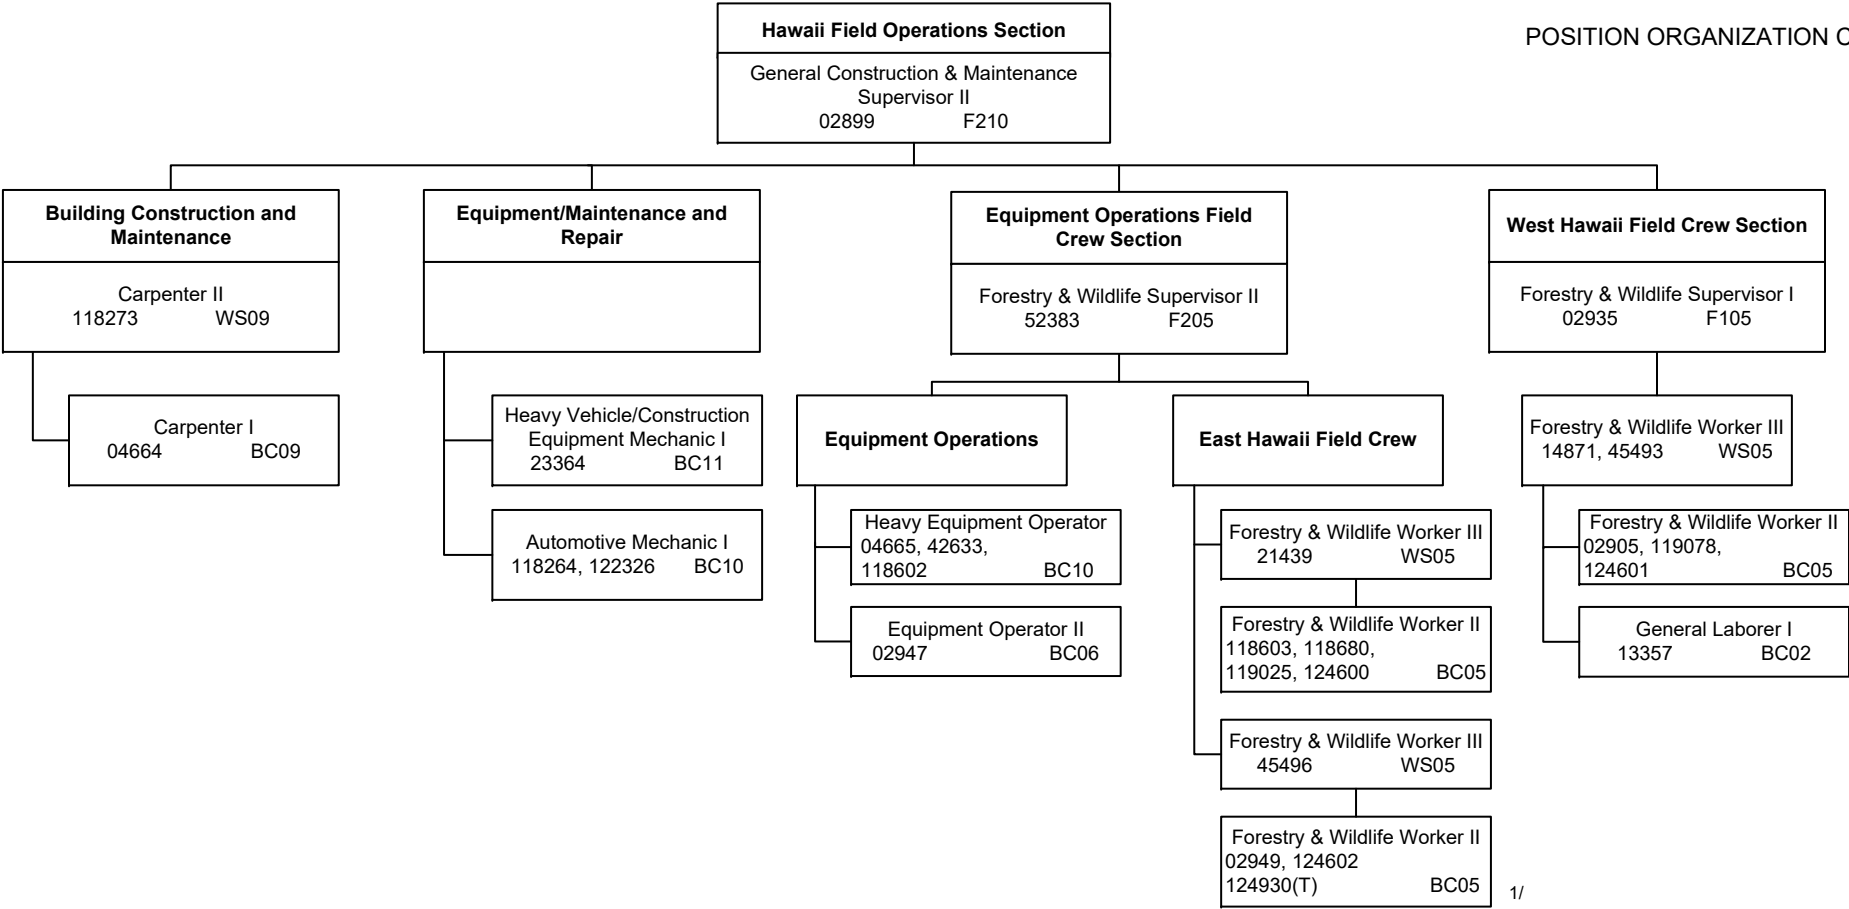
POSITION ORGANIZATION C

Hawaii Field Operations Section
General Construction & Maintenance Supervisor II
02899 F210

Building Construction and Maintenance
Carpenter II
118273 WS09

Carpenter I
04664 BC09

Equipment/Maintenance and Repair

Heavy Vehicle/Construction Equipment Mechanic I
23364 BC11

Automotive Mechanic I
118264, 122326 BC10

Equipment Operations Field Crew Section
Forestry & Wildlife Supervisor II
52383 F205

Equipment Operations

Heavy Equipment Operator
04665, 42633, 118602 BC10

Equipment Operator II
02947 BC06

East Hawaii Field Crew

Forestry & Wildlife Worker III
21439 WS05

Forestry & Wildlife Worker II
118603, 118680, 119025, 124600 BC05

Forestry & Wildlife Worker III
45496 WS05

Forestry & Wildlife Worker II
02949, 124602
124930(T) BC05

1/

West Hawaii Field Crew Section
Forestry & Wildlife Supervisor I
02935 F105

Forestry & Wildlife Worker III
14871, 45493 WS05

Forestry & Wildlife Worker II
02905, 119078, 124601 BC05

General Laborer I
13357 BC02